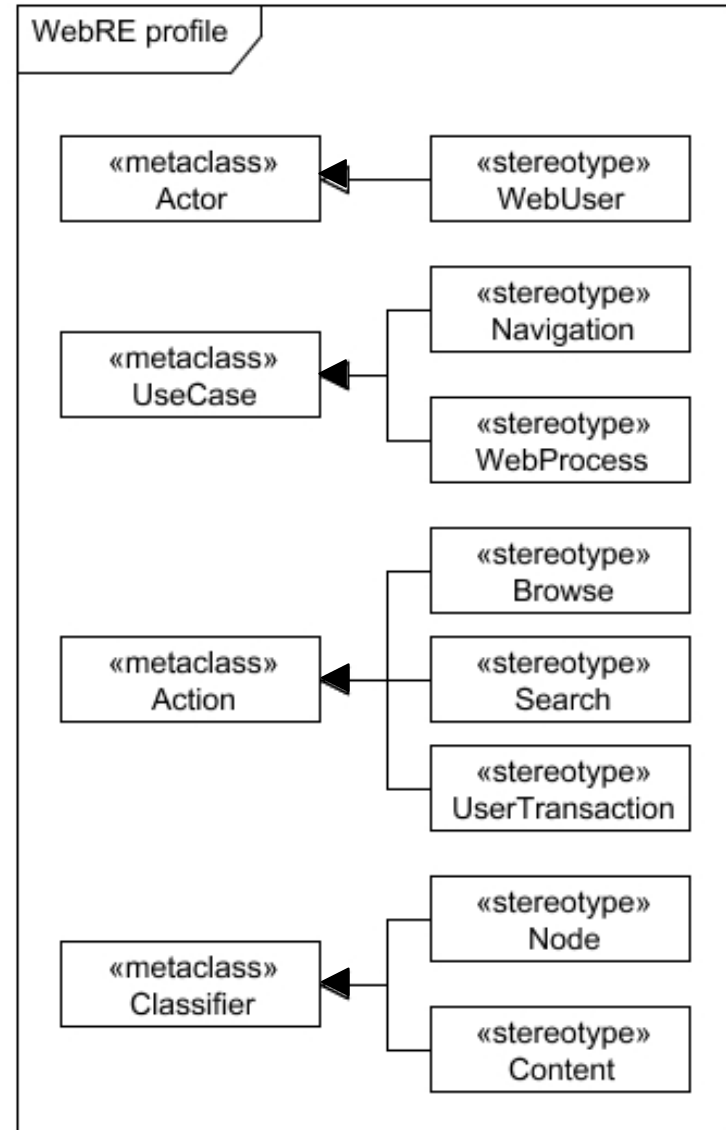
WebRE profile

«metaclass»
Actor

«stereotype»
WebUser

«metaclass»
UseCase

«stereotype»
Navigation

«stereotype»
WebProcess

«metaclass»
Action

«stereotype»
Browse

«stereotype»
Search

«stereotype»
UserTransaction

«metaclass»
Classifier

«stereotype»
Node

«stereotype»
Content